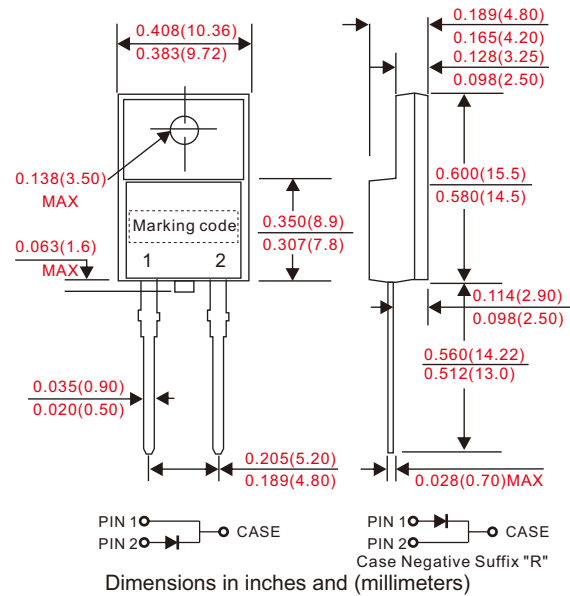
0.408(10.36)
0.383(9.72)

0.189(4.80)
0.165(4.20)
0.128(3.25)
0.098(2.50)

0.138(3.50)
MAX

Marking code

0.350(8.9)
0.307(7.8)

0.600(15.5)
0.580(14.5)

0.063(1.6)
MAX

1 2

0.114(2.90)
0.098(2.50)

0.560(14.22)
0.512(13.0)

0.035(0.90)
0.020(0.50)

0.205(5.20)
0.189(4.80)

0.028(0.70)MAX

PIN 1
PIN 2
CASE

PIN 1
PIN 2
CASE
Case Negative Suffix "R"

Dimensions in inches and (millimeters)